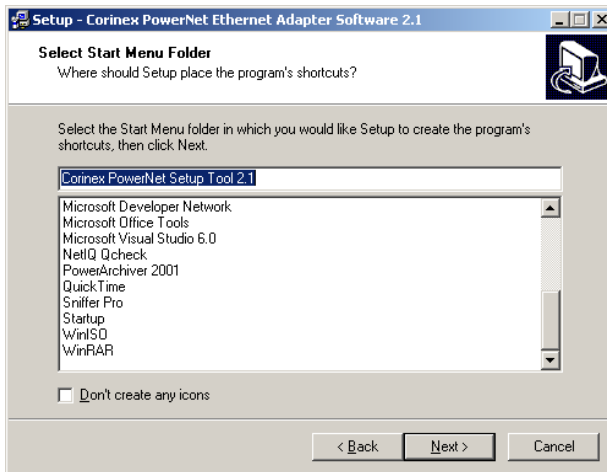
Setup - Corinex PowerNet Ethernet Adapter Software 2.1

Select Start Menu Folder
Where should Setup place the program's shortcuts?

Select the Start Menu folder in which you would like Setup to create the program's shortcuts, then click Next.

Corinex PowerNet Setup Tool 2.1

Microsoft Developer Network
Microsoft Office Tools
Microsoft Visual Studio 6.0
NetIQ Qcheck
PowerArchiver 2001
QuickTime
Sniffer Pro
Startup
WinISO
WinRAR

Don't create any icons

< Back
Next >
Cancel